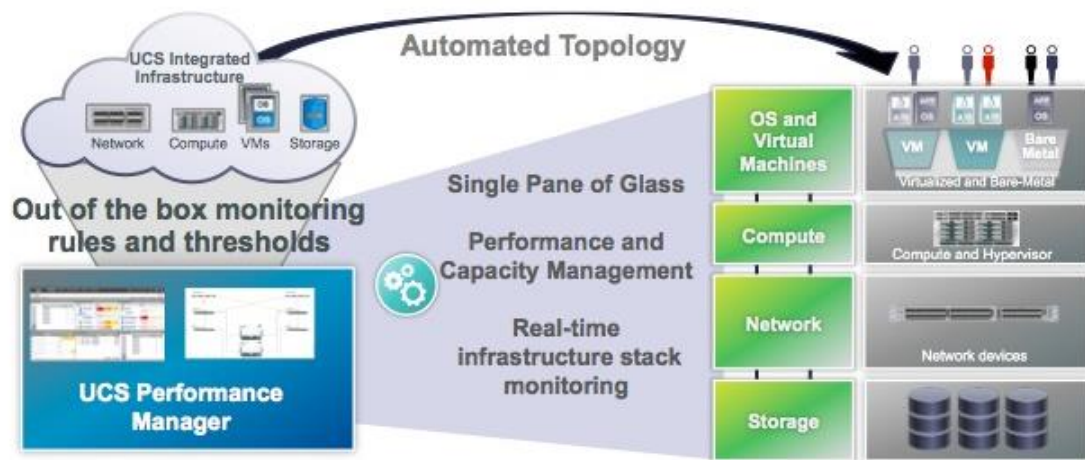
UCS Integrated Infrastructure

Network Compute VMs Storage

Automated Topology

Out of the box monitoring rules and thresholds

UCS Performance Manager

Single Pane of Glass

Performance and Capacity Management

Real-time infrastructure stack monitoring

OS and Virtual Machines

Compute

Network

Storage

VM VM Bare Metal

Virtualized and Bare-Metal

Compute and Hypervisor

Network devices